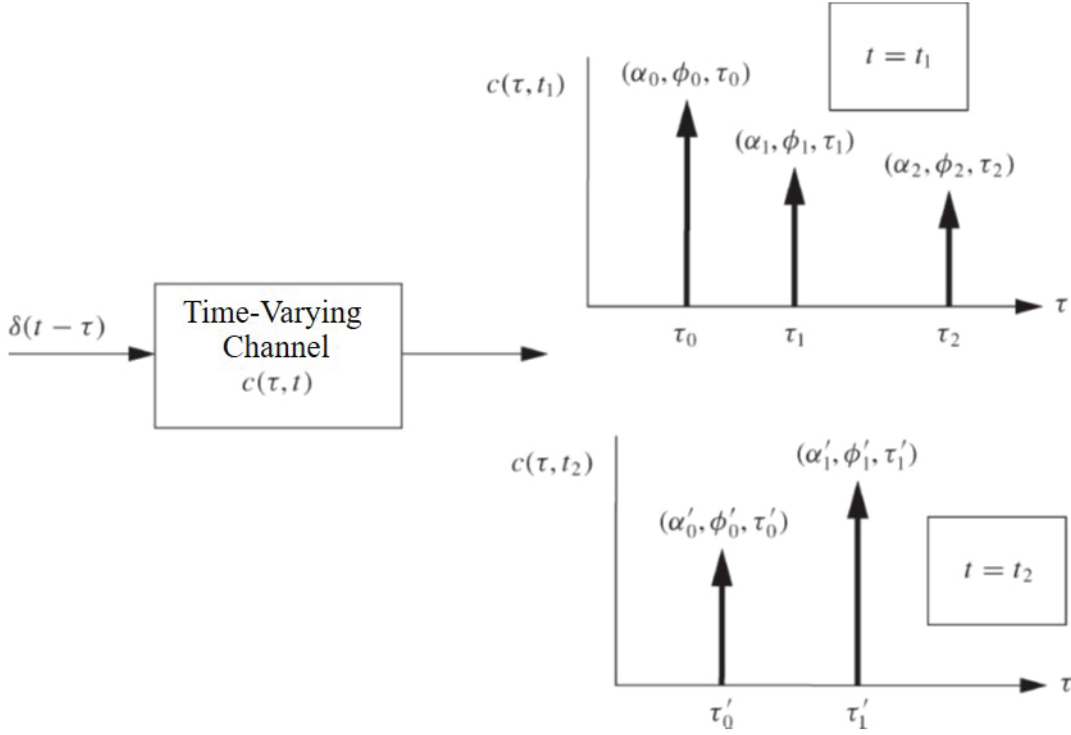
$t = t_1$

$c(\tau, t_1)$

$(\alpha_0, \phi_0, \tau_0)$

$(\alpha_1, \phi_1, \tau_1)$

$(\alpha_2, \phi_2, \tau_2)$

$\tau$

$\tau_0$ $\tau_1$ $\tau_2$

$\delta(t - \tau)$

Time-Varying Channel $c(\tau, t)$

$c(\tau, t_2)$

$(\alpha_1', \phi_1', \tau_1')$

$(\alpha_0', \phi_0', \tau_0')$

$t = t_2$

$\tau$

$\tau_0'$ $\tau_1'$